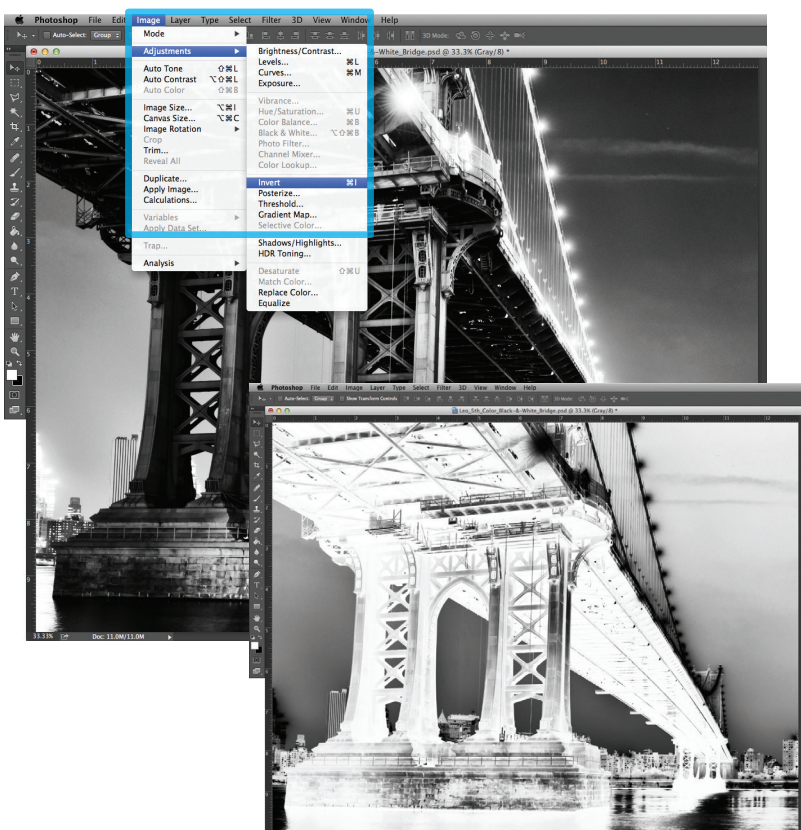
Photoshop File Edit Image Layer Type Select Filter 3D View Window Help

Auto-Select: Group

3D Mode:

–White_Bridge.psd @ 33.3% (Gray/8) *

Mode
Adjustments
Auto Tone ⇧⌘L
Auto Contrast ⌥⇧⌘L
Auto Color ⇧⌘B
Image Size... ⌥⌘I
Canvas Size... ⌥⌘C
Image Rotation
Crop
Trim...
Reveal All
Duplicate...
Apply Image...
Calculations...
Variables
Apply Data Set...
Trap...
Analysis

Brightness/Contrast...
Levels... ⌘L
Curves... ⌘M
Exposure...
Vibrance...
Hue/Saturation... ⌘U
Color Balance... ⌘B
Black & White... ⌥⇧⌘B
Photo Filter...
Channel Mixer...
Color Lookup...
Invert ⌘I
Posterize...
Threshold...
Gradient Map...
Selective Color...
Shadows/Highlights...
HDR Toning...
Desaturate ⇧⌘U
Match Color...
Replace Color...
Equalize

33.33% Doc: 11.0M/11.0M

Photoshop File Edit Image Layer Type Select Filter 3D View Window Help

Auto-Select: Group Show Transform Controls

3D Mode:

Lea_5th_Color_Black-&-White_Bridge.psd @ 33.3% (Gray/8) *